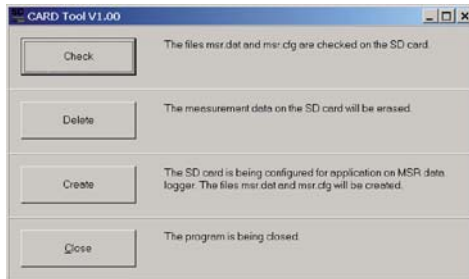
CARD Tool V1.00

Check

The files msr.dat and msr.cfg are checked on the SD card.

Delete

The measurement data on the SD card will be erased.

Create

The SD card is being configured for application on MSR data logger. The files msr.dat and msr.cfg will be created.

Close

The program is being closed.